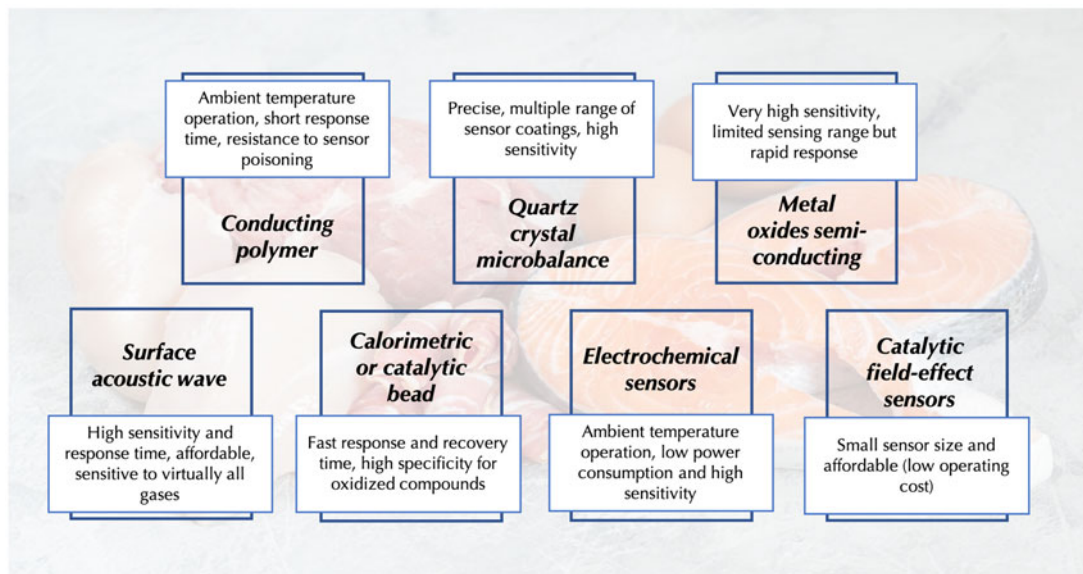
Ambient temperature operation, short response time, resistance to sensor poisoning

Conducting polymer

Precise, multiple range of sensor coatings, high sensitivity

Quartz crystal microbalance

Very high sensitivity, limited sensing range but rapid response

Metal oxides semi-conducting

Surface acoustic wave

High sensitivity and response time, affordable, sensitive to virtually all gases

Calorimetric or catalytic bead

Fast response and recovery time, high specificity for oxidized compounds

Electrochemical sensors

Ambient temperature operation, low power consumption and high sensitivity

Catalytic field-effect sensors

Small sensor size and affordable (low operating cost)